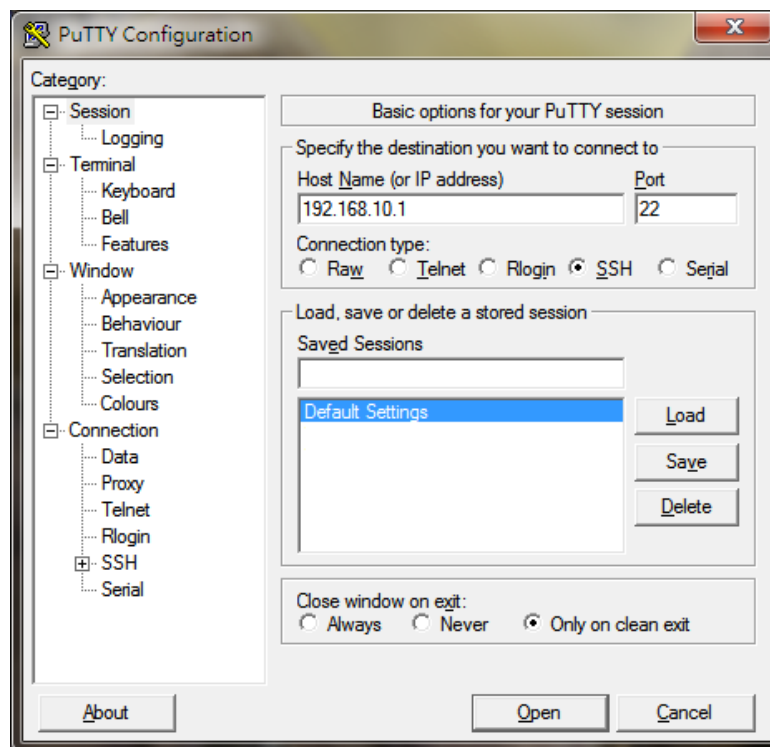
PuTTY Configuration

Category:

Session
Logging
Terminal
Keyboard
Bell
Features
Window
Appearance
Behaviour
Translation
Selection
Colours
Connection
Data
Proxy
Telnet
Rlogin
SSH
Serial

Basic options for your PuTTY session

Specify the destination you want to connect to

Host Name (or IP address)
192.168.10.1
Port
22

Connection type:
Raw Telnet Rlogin SSH Serial

Load, save or delete a stored session

Saved Sessions

Default Settings

Load
Save
Delete

Close window on exit:
Always Never Only on clean exit

About
Open
Cancel